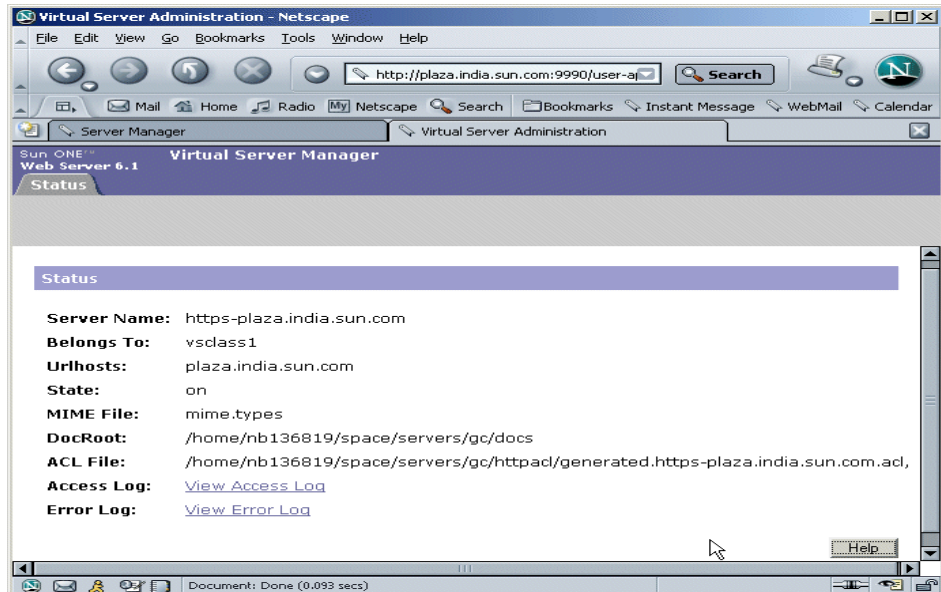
Virtual Server Administration - Netscape

File Edit View Go Bookmarks Tools Window Help

http://plaza.india.sun.com:9990/user-a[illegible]

Search

Mail Home Radio My Netscape Search Bookmarks Instant Message WebMail Calendar

Server Manager

Virtual Server Administration

Sun ONE™ Web Server 6.1

Virtual Server Manager

Status

Status

| | |
|---|---|
| **Server Name:** | https-plaza.india.sun.com |
| **Belongs To:** | vsclass1 |
| **Urlhosts:** | plaza.india.sun.com |
| **State:** | on |
| **MIME File:** | mime.types |
| **DocRoot:** | /home/nb136819/space/servers/gc/docs |
| **ACL File:** | /home/nb136819/space/servers/gc/httpacl/generated.https-plaza.india.sun.com.acl, |
| **Access Log:** | View Access Log |
| **Error Log:** | View Error Log |

Help

Document: Done (0.093 secs)